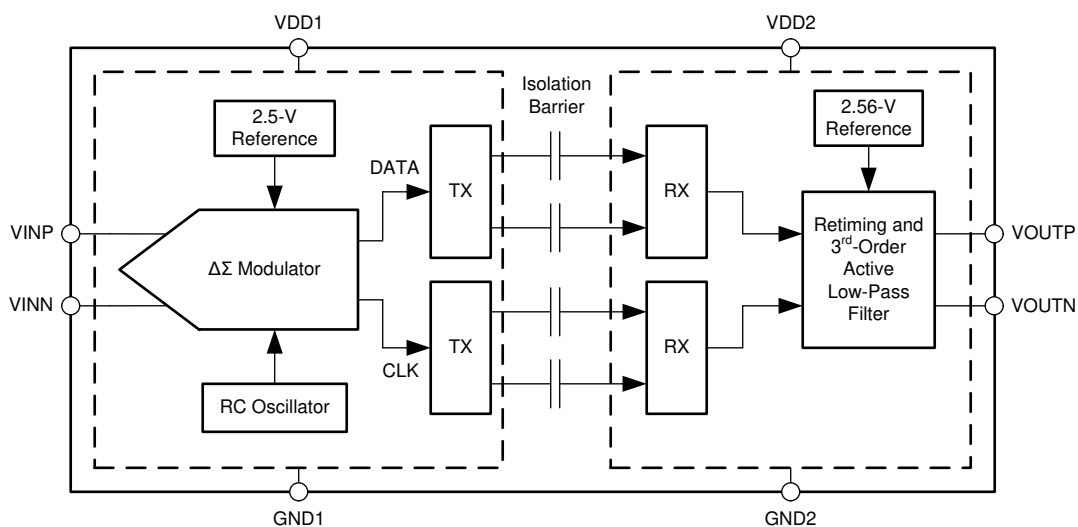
VDD1

VDD2

Isolation Barrier

2.5-V Reference

2.56-V Reference

DATA

TX

RX

VINP

ΔΣ Modulator

Retiming and 3$^{rd}$-Order Active Low-Pass Filter

VOUTP

VINN

VOUTN

TX

RX

CLK

RC Oscillator

GND1

GND2